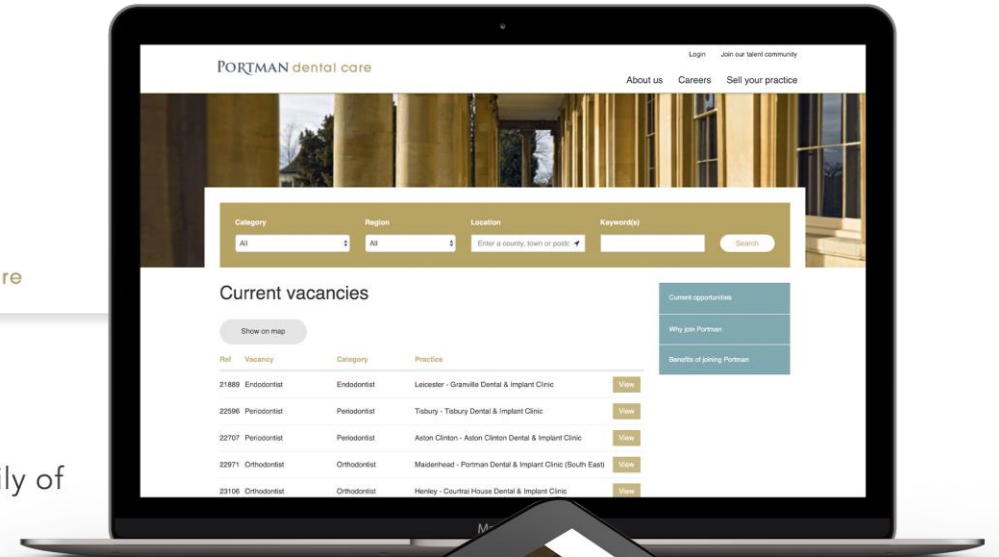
re

ily of

PORTMAN dental care

Login Join our talent community

About us Careers Sell your practice

Category
All

Region
All

Location
Enter a county, town or postc

Keyword(s)

Search

Current vacancies

Show on map

| Ref | Vacancy | Category | Practice | |
|---|---|---|---|---|
| 21889 | Endodontist | Endodontist | Leicester - Granville Dental & Implant Clinic | View |
| 22596 | Periodontist | Periodontist | Tisbury - Tisbury Dental & Implant Clinic | View |
| 22707 | Periodontist | Periodontist | Aston Clinton - Aston Clinton Dental & Implant Clinic | View |
| 22971 | Orthodontist | Orthodontist | Maidenhead - Portman Dental & Implant Clinic (South East) | View |
| 23106 | Orthodontist | Orthodontist | Henley - Courtrai House Dental & Implant Clinic | View |

Current opportunities

Why join Portman

Benefits of joining Portman

M